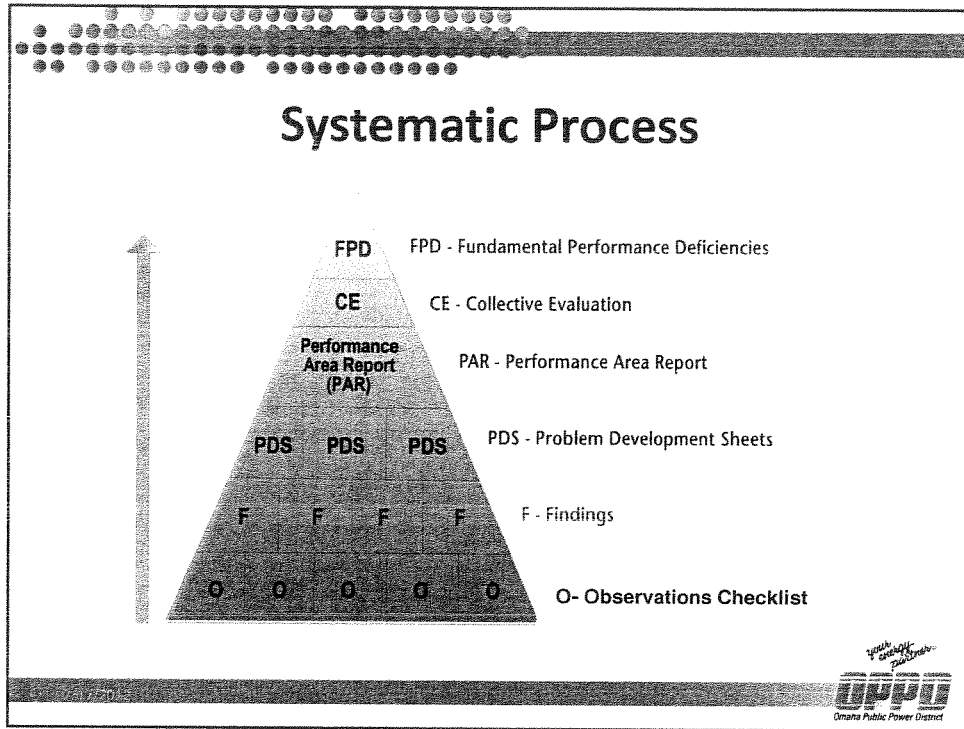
Systematic Process

FPD

CE

Performance Area Report (PAR)

PDS PDS PDS

F F F F

O O O O O

FPD - Fundamental Performance Deficiencies

CE - Collective Evaluation

PAR - Performance Area Report

PDS - Problem Development Sheets

F - Findings

O- Observations Checklist

your energy partner

OPPD

Omaha Public Power District

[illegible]